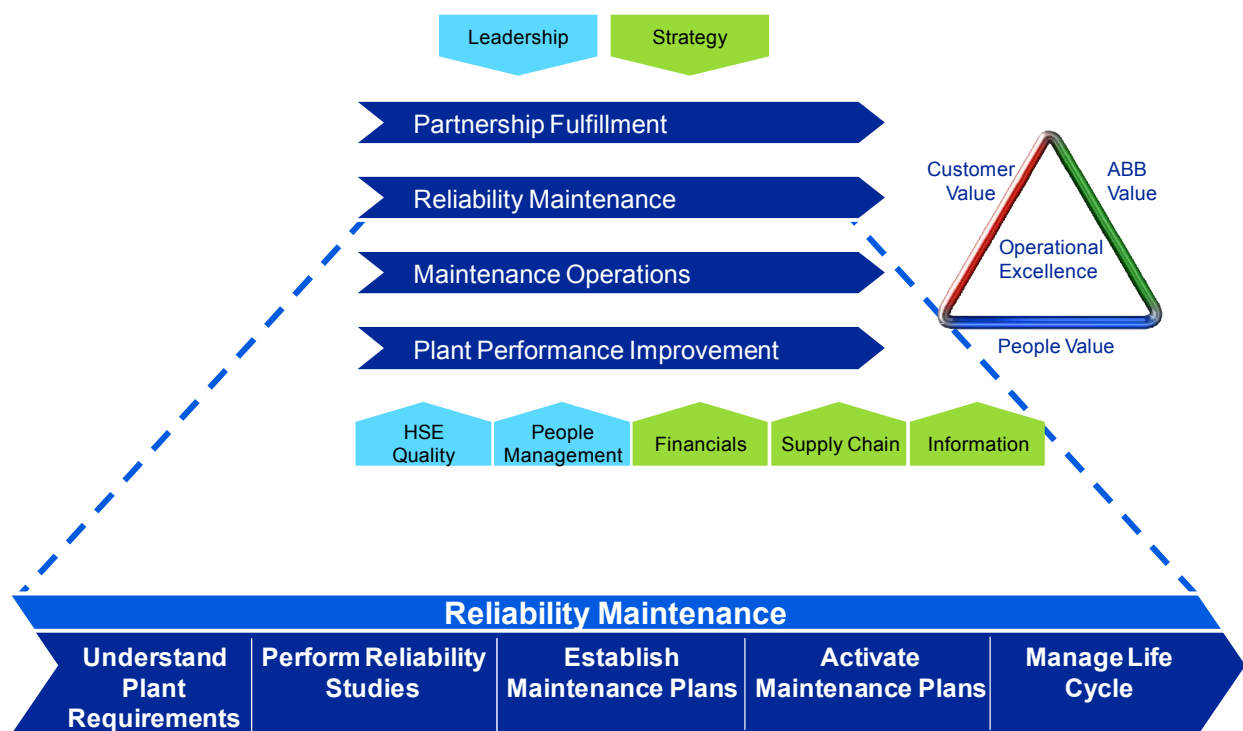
Leadership

Strategy

Partnership Fulfillment

Reliability Maintenance

Maintenance Operations

Plant Performance Improvement

Customer Value

ABB Value

Operational Excellence

People Value

HSE Quality

People Management

Financials

Supply Chain

Information

Reliability Maintenance

Understand Plant Requirements

Perform Reliability Studies

Establish Maintenance Plans

Activate Maintenance Plans

Manage Life Cycle